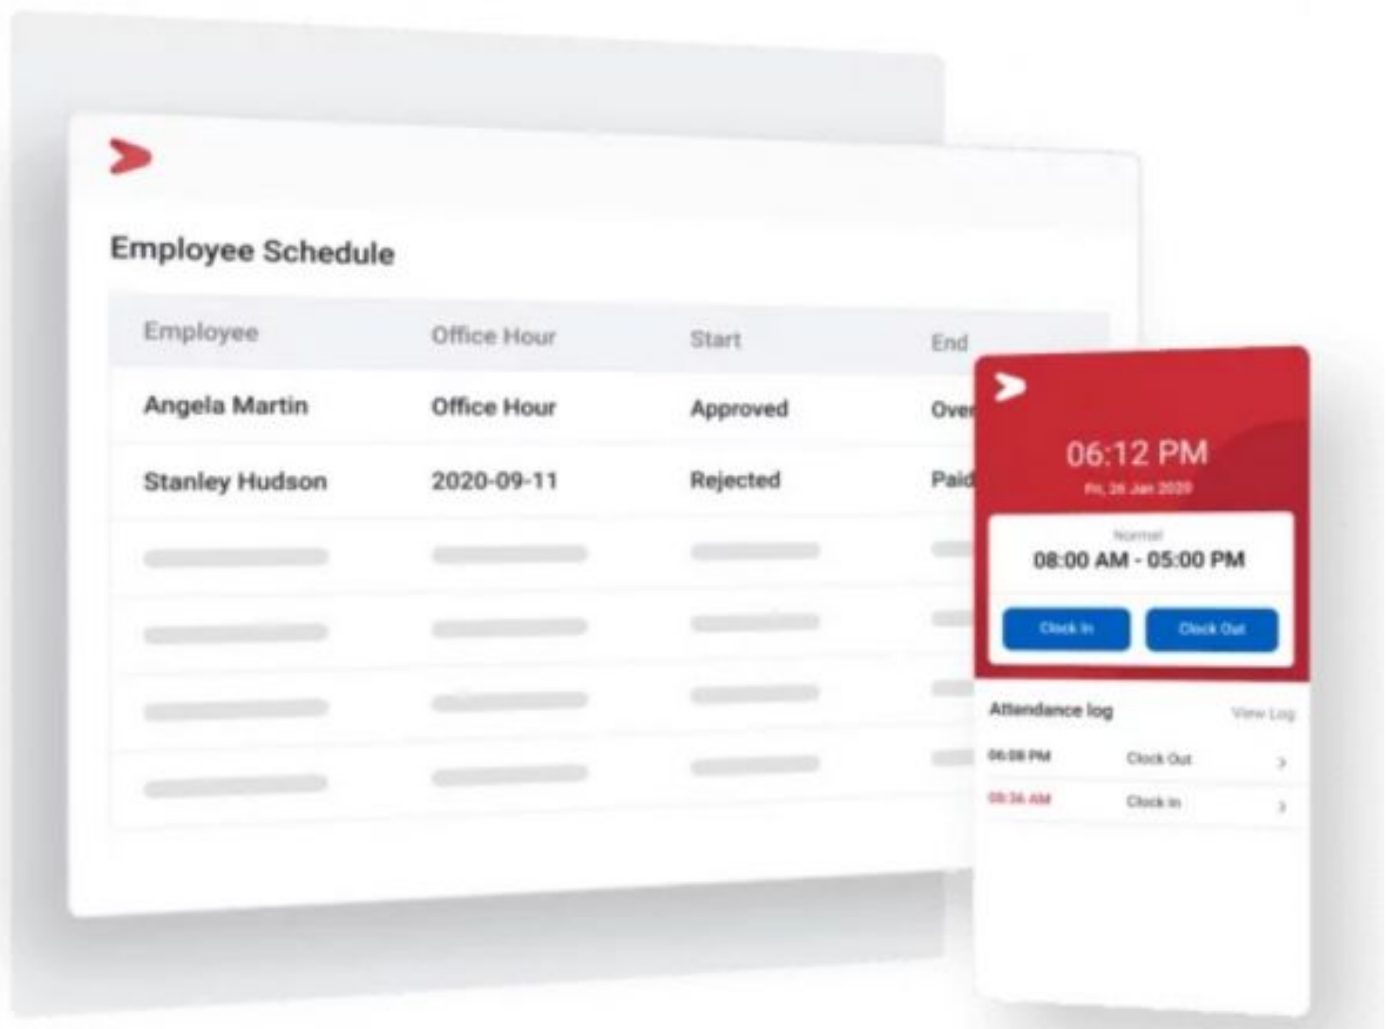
Employee Schedule

| Employee | Office Hour | Start | End |
|---|---|---|---|
| Angela Martin | Office Hour | Approved | Ove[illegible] |
| Stanley Hudson | 2020-09-11 | Rejected | Paid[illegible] |

06:12 PM
Fri, 26 Jan 2020
Normal
08:00 AM - 05:00 PM
Clock In
Clock Out
Attendance log
View Log
06:08 PM Clock Out
08:36 AM Clock In